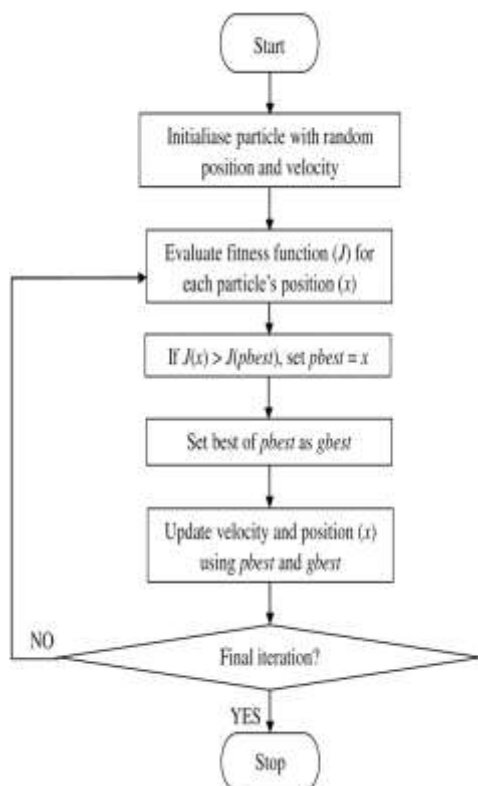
Start

Initialiase particle with random position and velocity

Evaluate fitness function ($J$) for each particle's position ($x$)

If $J(x) > J(pbest)$, set $pbest = x$

Set best of $pbest$ as $gbest$

Update velocity and position ($x$) using $pbest$ and $gbest$

NO

Final iteration?

YES

Stop